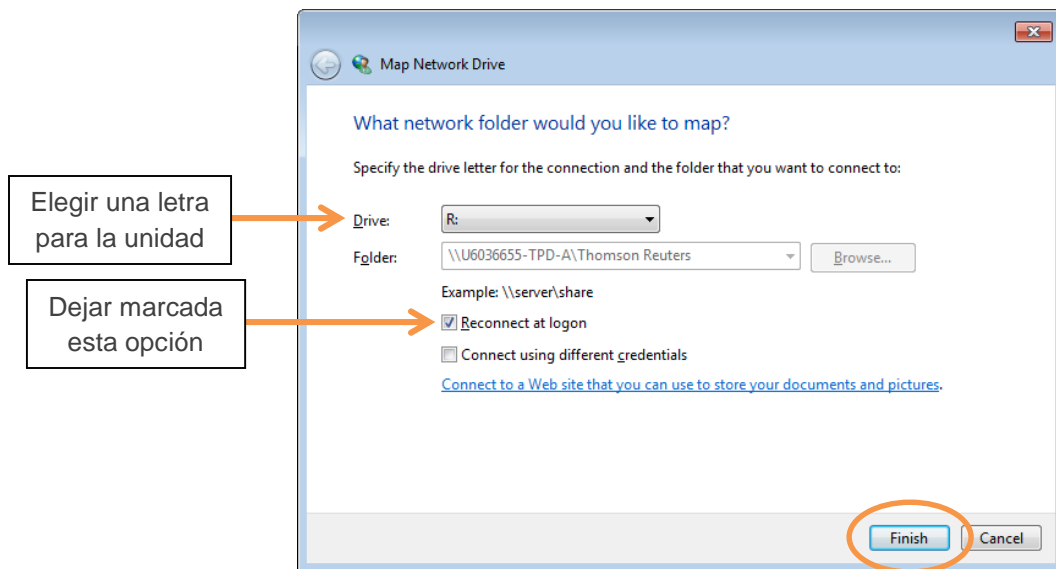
Map Network Drive

What network folder would you like to map?

Specify the drive letter for the connection and the folder that you want to connect to:

Elegir una letra para la unidad

Drive: R:

Folder: \\U6036655-TPD-A\Thomson Reuters Browse...

Example: \\server\share

Dejar marcada esta opción

Reconnect at logon

Connect using different credentials

Connect to a Web site that you can use to store your documents and pictures.

Finish Cancel